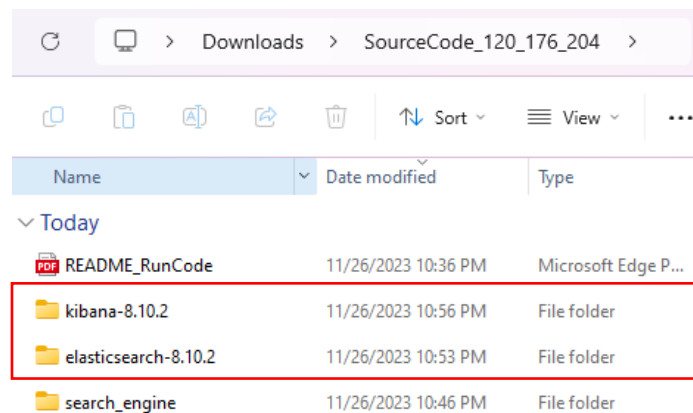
> Downloads > SourceCode_120_176_204 >

Sort View ...

| Name | Date modified | Type |
|---|---|---|
| Today | | |
| README_RunCode | 11/26/2023 10:36 PM | Microsoft Edge P... |
| kibana-8.10.2 | 11/26/2023 10:56 PM | File folder |
| elasticsearch-8.10.2 | 11/26/2023 10:53 PM | File folder |
| search_engine | 11/26/2023 10:46 PM | File folder |